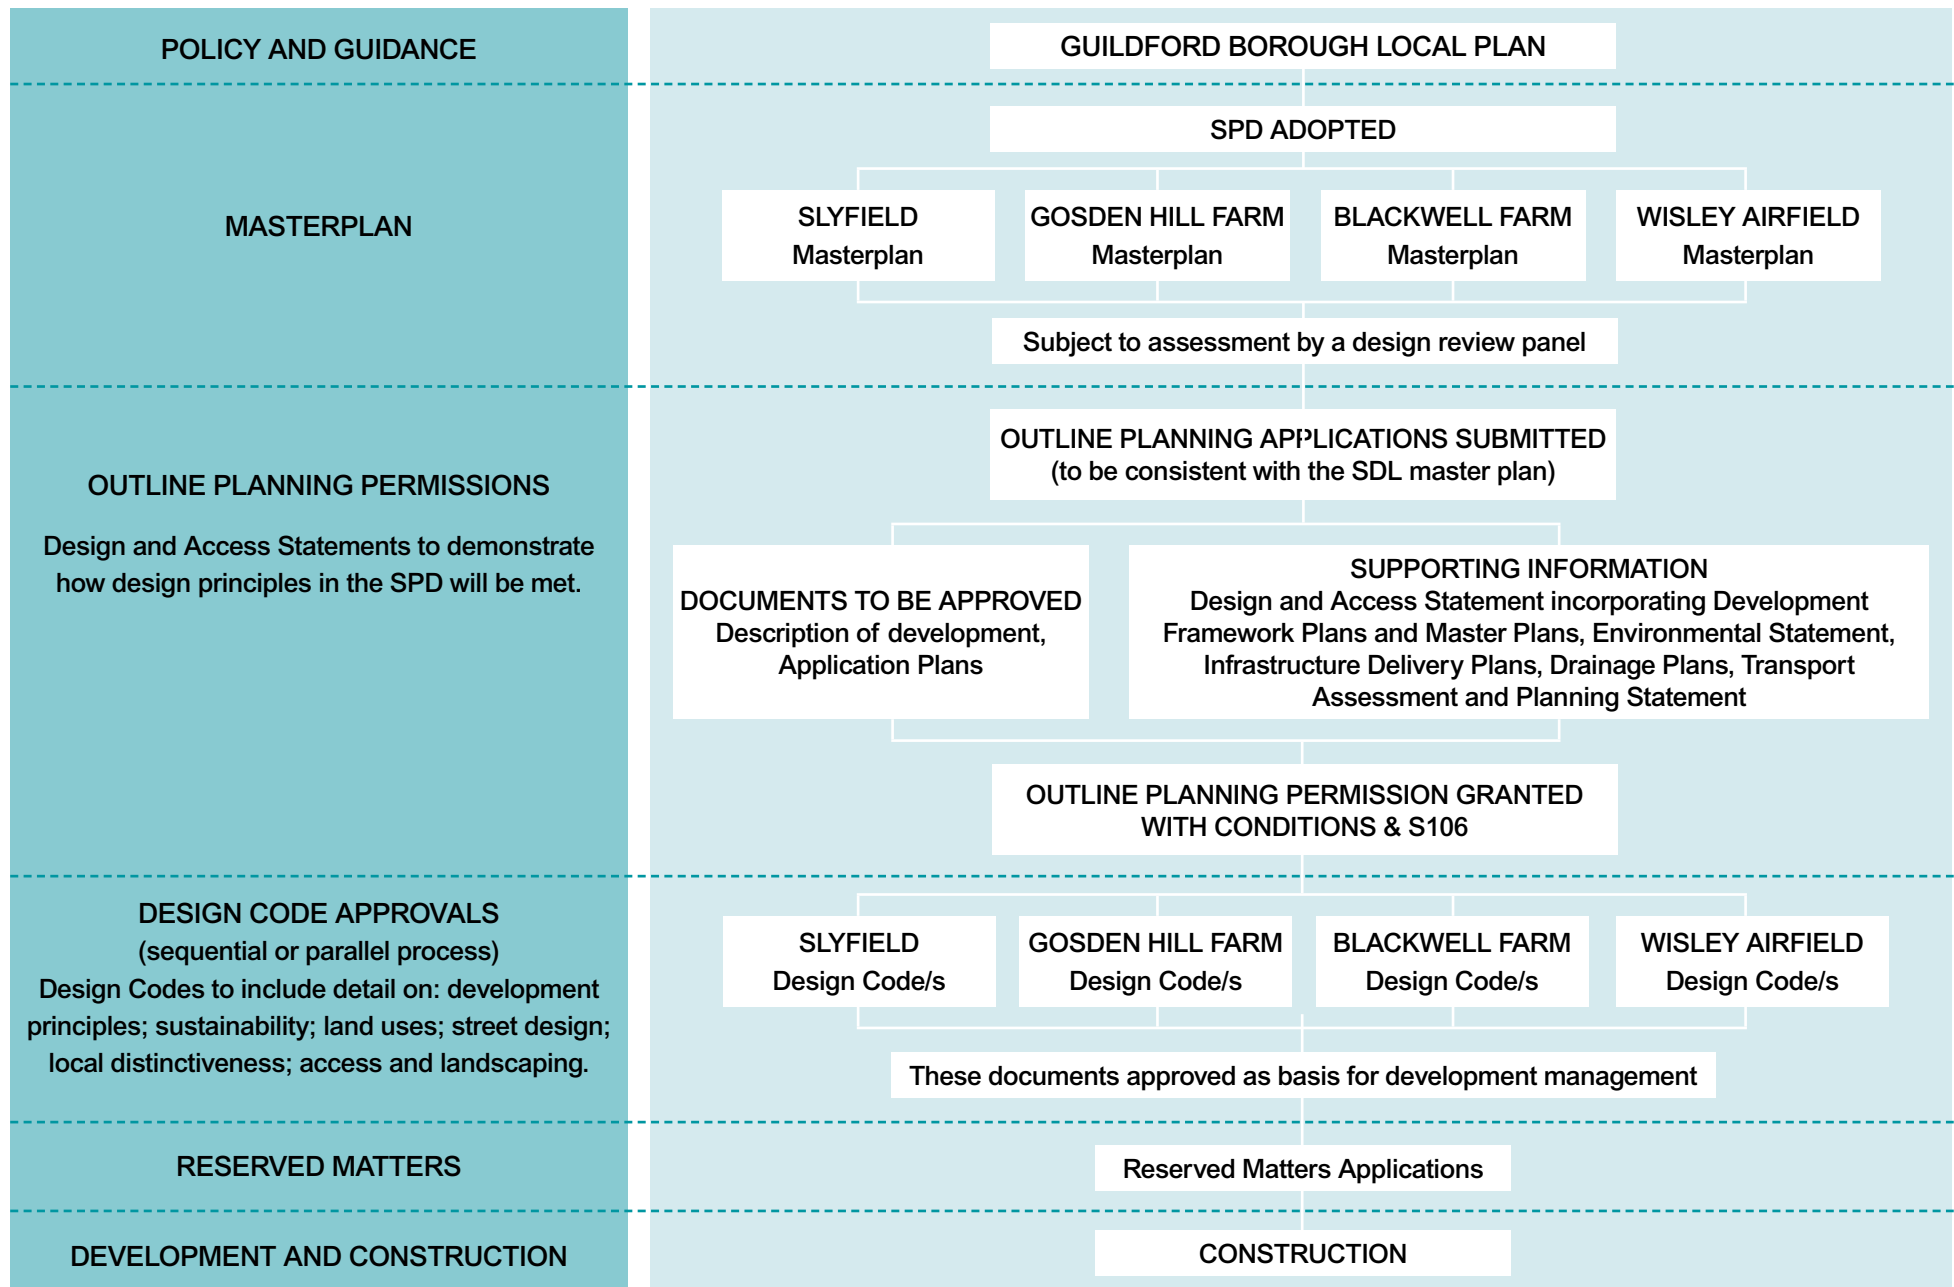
POLICY AND GUIDANCE

GUILDFORD BOROUGH LOCAL PLAN

MASTERPLAN

SPD ADOPTED

SLYFIELD Masterplan

GOSDEN HILL FARM Masterplan

BLACKWELL FARM Masterplan

WISLEY AIRFIELD Masterplan

Subject to assessment by a design review panel

OUTLINE PLANNING PERMISSIONS

Design and Access Statements to demonstrate how design principles in the SPD will be met.

OUTLINE PLANNING APPLICATIONS SUBMITTED (to be consistent with the SDL master plan)

DOCUMENTS TO BE APPROVED Description of development, Application Plans

SUPPORTING INFORMATION Design and Access Statement incorporating Development Framework Plans and Master Plans, Environmental Statement, Infrastructure Delivery Plans, Drainage Plans, Transport Assessment and Planning Statement

OUTLINE PLANNING PERMISSION GRANTED WITH CONDITIONS & S106

DESIGN CODE APPROVALS (sequential or parallel process) Design Codes to include detail on: development principles; sustainability; land uses; street design; local distinctiveness; access and landscaping.

SLYFIELD Design Code/s

GOSDEN HILL FARM Design Code/s

BLACKWELL FARM Design Code/s

WISLEY AIRFIELD Design Code/s

These documents approved as basis for development management

RESERVED MATTERS

Reserved Matters Applications

DEVELOPMENT AND CONSTRUCTION

CONSTRUCTION